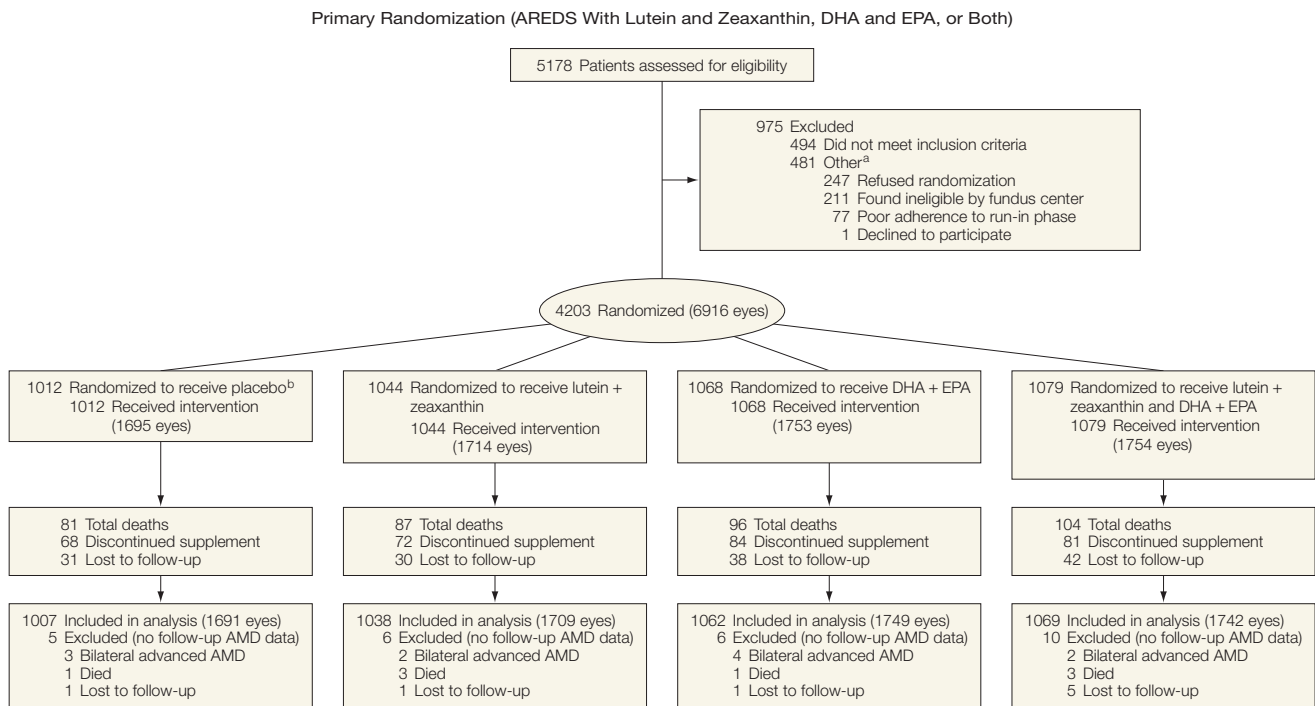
Primary Randomization (AREDS With Lutein and Zeaxanthin, DHA and EPA, or Both)

5178 Patients assessed for eligibility

975 Excluded
494 Did not meet inclusion criteria
481 Other$^{a}$
247 Refused randomization
211 Found ineligible by fundus center
77 Poor adherence to run-in phase
1 Declined to participate

4203 Randomized (6916 eyes)

1012 Randomized to receive placebo$^{b}$
1012 Received intervention (1695 eyes)

1044 Randomized to receive lutein + zeaxanthin
1044 Received intervention (1714 eyes)

1068 Randomized to receive DHA + EPA
1068 Received intervention (1753 eyes)

1079 Randomized to receive lutein + zeaxanthin and DHA + EPA
1079 Received intervention (1754 eyes)

81 Total deaths
68 Discontinued supplement
31 Lost to follow-up

87 Total deaths
72 Discontinued supplement
30 Lost to follow-up

96 Total deaths
84 Discontinued supplement
38 Lost to follow-up

104 Total deaths
81 Discontinued supplement
42 Lost to follow-up

1007 Included in analysis (1691 eyes)
5 Excluded (no follow-up AMD data)
3 Bilateral advanced AMD
1 Died
1 Lost to follow-up

1038 Included in analysis (1709 eyes)
6 Excluded (no follow-up AMD data)
2 Bilateral advanced AMD
3 Died
1 Lost to follow-up

1062 Included in analysis (1749 eyes)
6 Excluded (no follow-up AMD data)
4 Bilateral advanced AMD
1 Died
1 Lost to follow-up

1069 Included in analysis (1742 eyes)
10 Excluded (no follow-up AMD data)
2 Bilateral advanced AMD
3 Died
5 Lost to follow-up